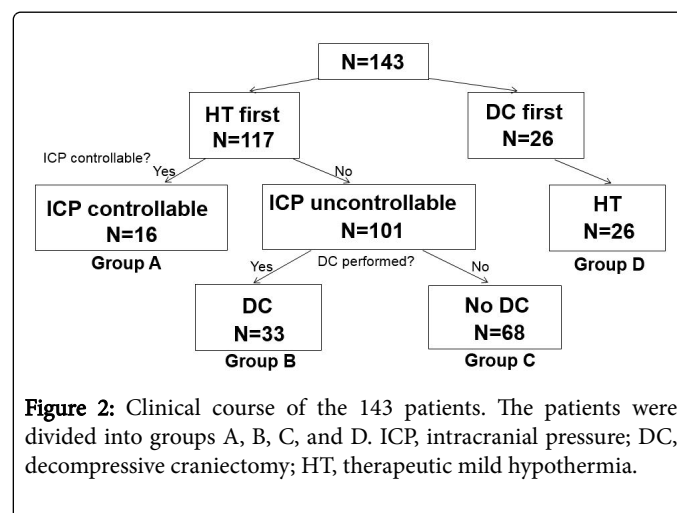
N=143

HT first
N=117

DC first
N=26

ICP controllable?
Yes
No

ICP controllable
N=16
Group A

ICP uncontrollable
N=101

HT
N=26
Group D

Yes
DC performed?
No

DC
N=33
Group B

No DC
N=68
Group C

Figure 2: Clinical course of the 143 patients. The patients were divided into groups A, B, C, and D. ICP, intracranial pressure; DC, decompressive craniectomy; HT, therapeutic mild hypothermia.